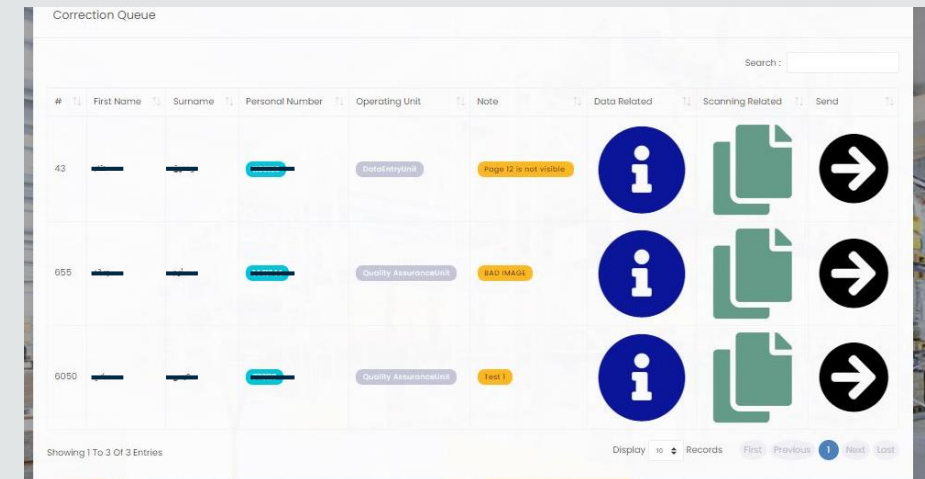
Correction Queue

Search :

| # | First Name | Surname | Personal Number | Operating Unit | Note | Data Related | Scanning Related | Send |
|---|---|---|---|---|---|---|---|---|
| 43 | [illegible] | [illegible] | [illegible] | DataEntryUnit | Page 12 is not visible | | | |
| 655 | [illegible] | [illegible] | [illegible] | Quality AssuranceUnit | BAD IMAGE | | | |
| 6050 | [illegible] | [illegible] | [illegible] | Quality AssuranceUnit | Test 1 | | | |

Showing 1 To 3 Of 3 Entries

Display 10 Records

First Previous 1 Next Last